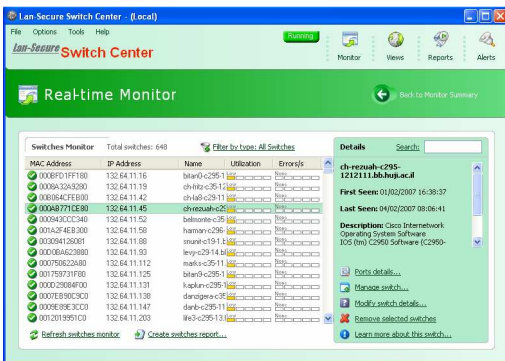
Lan-Secure Switch Center - (Local)

File Options Tools Help

Lan-Secure Switch Center

Running

Monitor Views Reports Alerts

Real-time Monitor

Back to Monitor Summary

Switches Monitor Total switches: 648 Filter by type: All Switches

| MAC Address | IP Address | Name | Utilization | Errors/s |
|---|---|---|---|---|
| 000BFD1FF180 | 132.64.11.16 | bitan0-c295-1 | | |
| 0008A32A9280 | 132.64.11.119 | ch-fritz-c295-1 | | |
| 0008C4CFEB00 | 132.64.11.42 | ch-la8-c29-11 | | |
| 000A8771CE80 | 132.64.11.45 | ch-rezuah-c295- | | |
| 000943CCC340 | 132.64.11.52 | belmonte-c35 | | |
| 001A2F4EB300 | 132.64.11.58 | harman-c296- | | |
| 003094126081 | 132.64.11.88 | smunit-c19-1.b | | |
| 00D0BA623880 | 132.64.11.93 | levy-c29-14.bb | | |
| 000750622A80 | 132.64.11.97 | marks-c35-11 | | |
| 00175973F80 | 132.64.11.125 | bitan9-c295-1 | | |
| 000D29084F00 | 132.64.11.131 | kaplun-c295-1 | | |
| 0007EB90C9C0 | 132.64.11.138 | danziger-a-c3! | | |
| 0008E89E3CC0 | 132.64.11.147 | danb-c295-11 | | |
| 0012019951C0 | 132.64.11.203 | life3-c295-13 | | |

Refresh switches monitor Create switches report...

Details Search:

ch-rezuah-c295-1212111.bb.huji.ac.il

First Seen: 01/02/2007 16:38:37

Last Seen: 04/02/2007 08:06:41

Description: Cisco Internetwork Operating System Software IOS (tm) C2950 Software (C2950-

Ports details...

Manage switch...

Modify switch details...

Remove selected switches

Learn more about this switch...